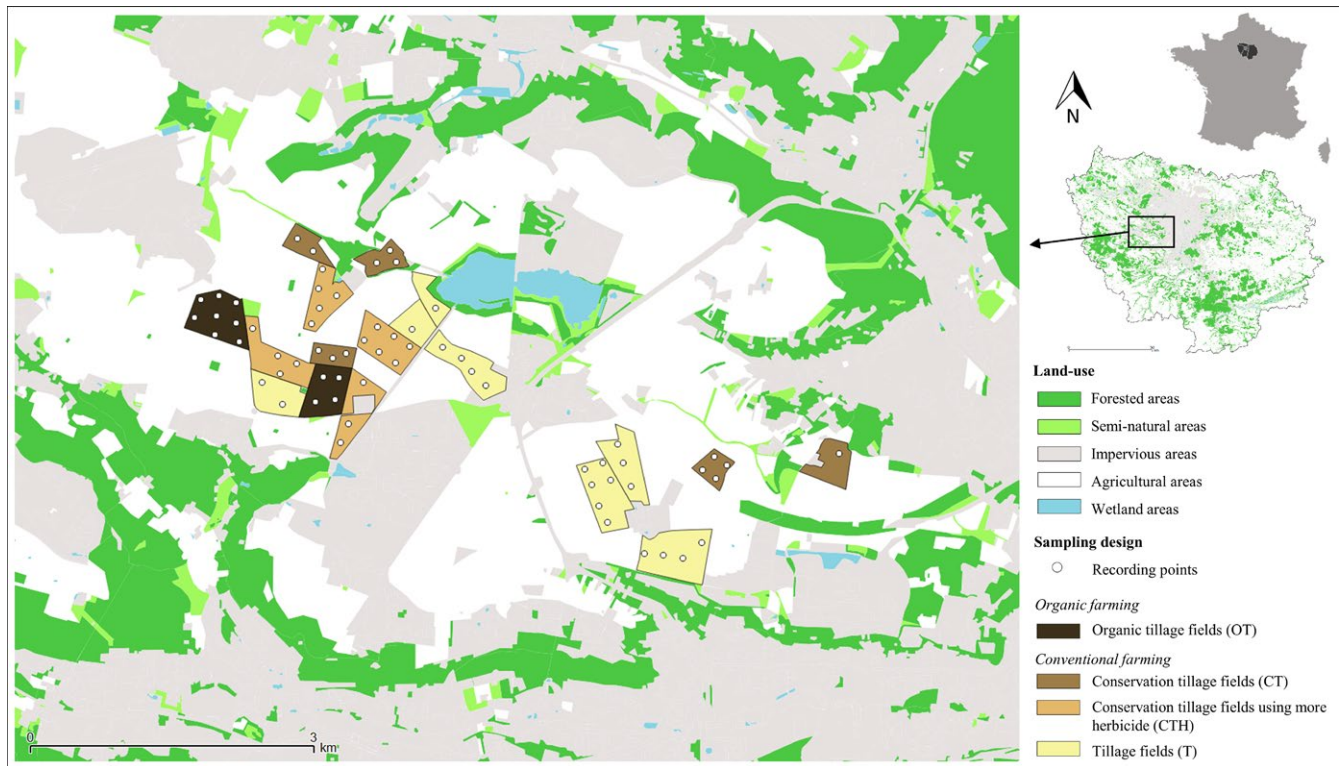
N

Land-use

Forested areas

Semi-natural areas

Impervious areas

Agricultural areas

Wetland areas

Sampling design

Recording points

Organic farming

Organic tillage fields (OT)

Conventional farming

Conservation tillage fields (CT)

Conservation tillage fields using more herbicide (CTH)

Tillage fields (T)

0 3 km